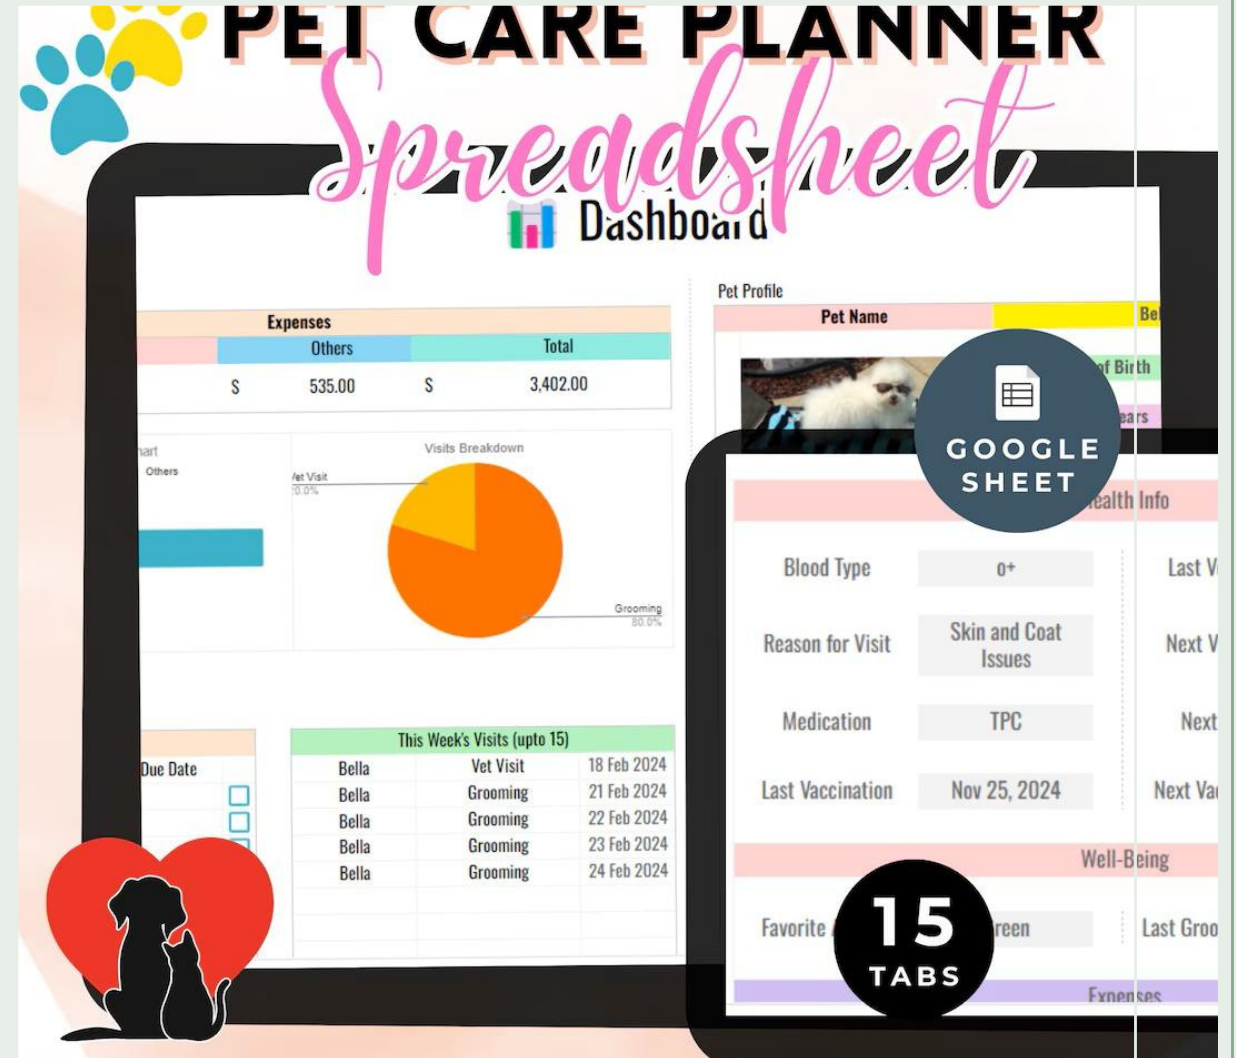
PET CARE PLANNER
Spreadsheet

Dashboard

Expenses

| Others | Total |
|---|---|
| $ 535.00 | $ 3,402.00 |

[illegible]art
Others

Visits Breakdown
Vet Visit
20.0%
Grooming
80.0%

Due Date

This Week's Visits (upto 15)

| | | |
|---|---|---|
| Bella | Vet Visit | 18 Feb 2024 |
| Bella | Grooming | 21 Feb 2024 |
| Bella | Grooming | 22 Feb 2024 |
| Bella | Grooming | 23 Feb 2024 |
| Bella | Grooming | 24 Feb 2024 |

Pet Profile
Pet Name
Be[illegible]
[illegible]of Birth
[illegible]ears

GOOGLE SHEET

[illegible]ealth Info

| | | |
|---|---|---|
| Blood Type | O+ | Last V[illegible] |
| Reason for Visit | Skin and Coat Issues | Next V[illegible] |
| Medication | TPC | Next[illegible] |
| Last Vaccination | Nov 25, 2024 | Next Va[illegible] |

Well-Being
Favorite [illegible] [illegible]reen Last Groo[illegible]

15 TABS

Expenses